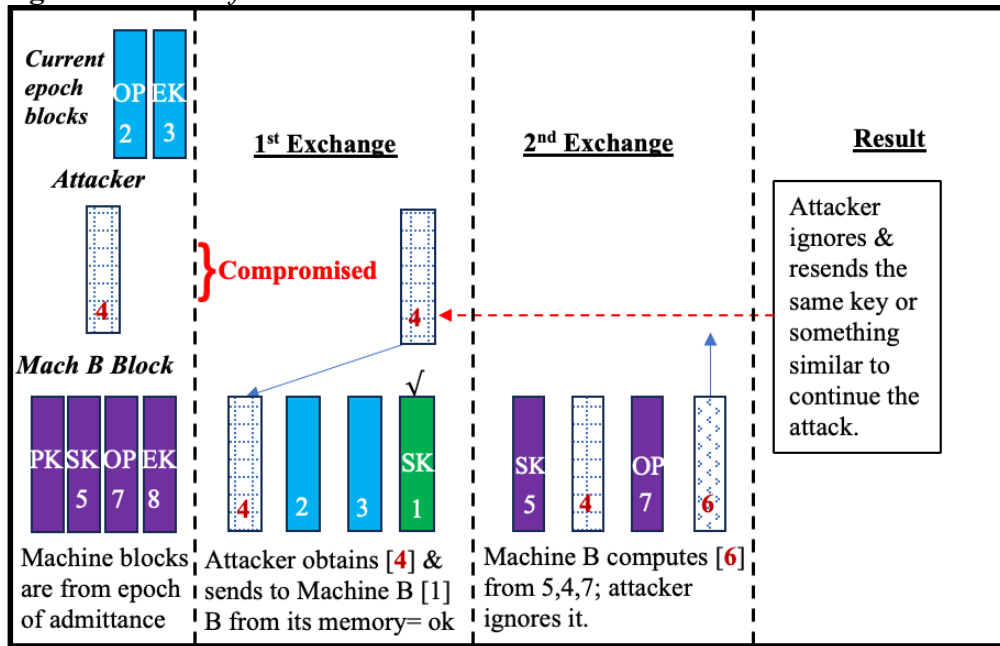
Current epoch blocks

OP 2

EK 3

Attacker

4

Mach B Block

PK

SK 5

OP 7

EK 8

Machine blocks are from epoch of admittance

1st Exchange

Compromised

4

√

4

2

3

SK 1

Attacker obtains [4] & sends to Machine B [1] B from its memory= ok

2nd Exchange

SK 5

4

OP 7

6

Machine B computes [6] from 5,4,7; attacker ignores it.

Result

Attacker ignores & resends the same key or something similar to continue the attack.